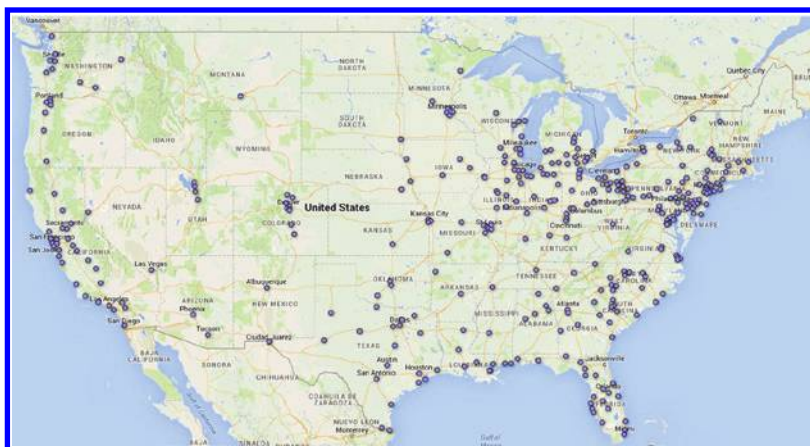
Vancouver
Seattle
WASHINGTON
Portland
OREGON
IDAHO
MONTANA
WYOMING
NORTH DAKOTA
SOUTH DAKOTA
MINNESOTA
Minneapolis
WISCONSIN
Milwaukee
MICHIGAN
Toronto
Ottawa
Montreal
Quebec City
MAINE
VERMONT
NEW HAMPSHIRE
NEVADA
UTAH
COLORADO
United States
NEBRASKA
IOWA
ILLINOIS
INDIANA
OHIO
PENNSYLVANIA
Pittsburgh
Columbus
Sacramento
San Francisco
San Jose
CALIFORNIA
Las Vegas
KANSAS
Kansas City
MISSOURI
St. Louis
Cincinnati
WEST VIRGINIA
VIRGINIA
DELAWARE
KENTUCKY
TENNESSEE
Los Angeles
San Diego
ARIZONA
Phoenix
Albuquerque
NEW MEXICO
OKLAHOMA
ARKANSAS
MISSISSIPPI
ALABAMA
Atlanta
GEORGIA
SOUTH CAROLINA
Tucson
Ciudad Juarez
TEXAS
Austin
San Antonio
Houston
LOUISIANA
Jacksonville
BAJA CALIFORNIA
SONORA
CHIHUAHUA
COAHUILA DE ZARAGOZA
NUEVO LEON
Monterrey
BAJA
SINALOA
DURANGO
Gulf of Mexico